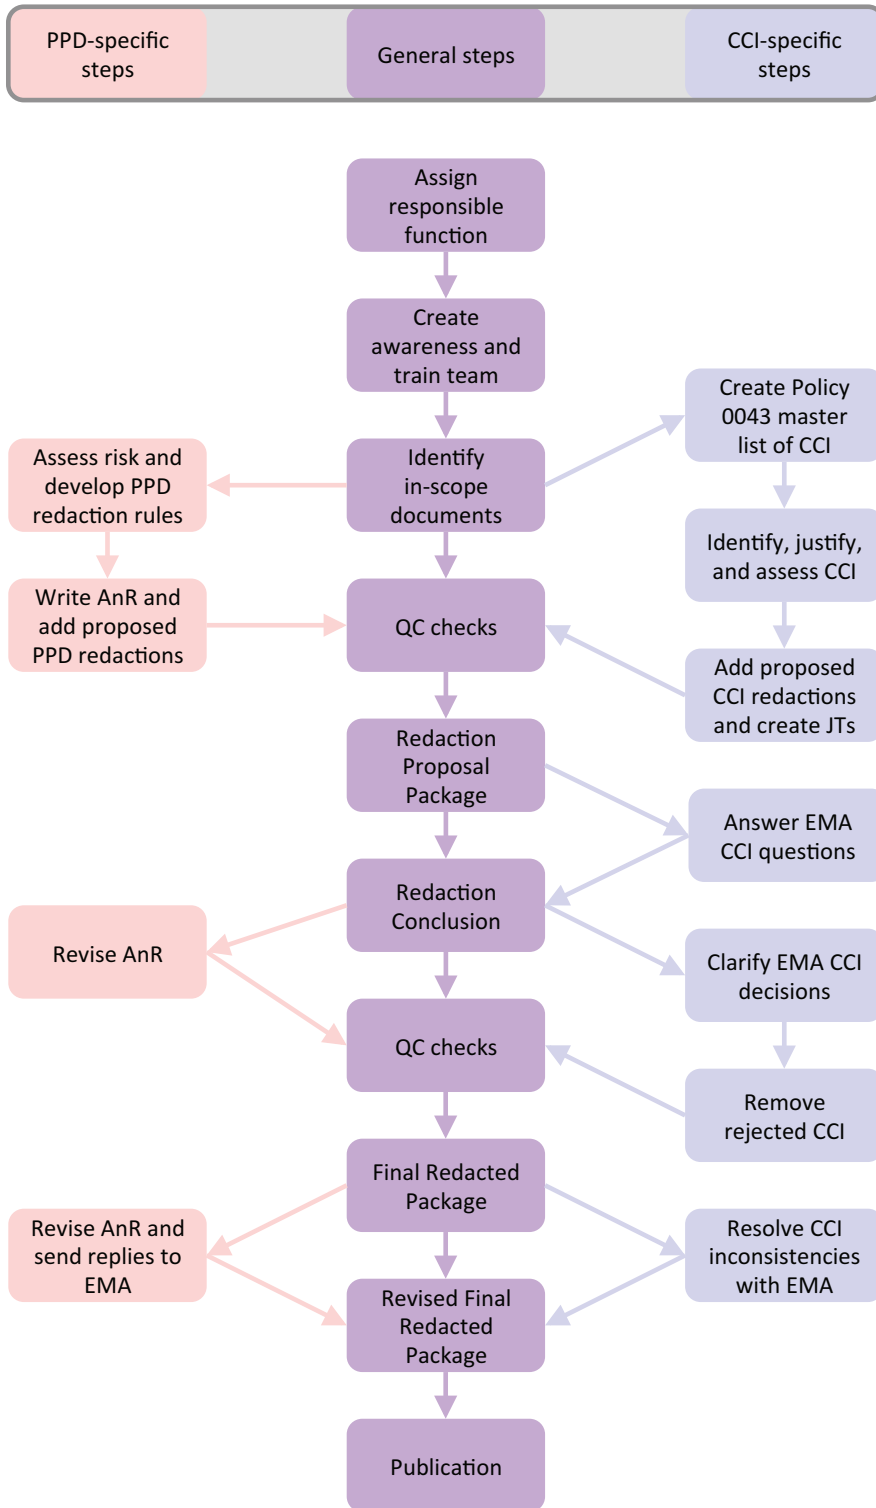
PPD-specific steps

General steps

CCI-specific steps

Assign responsible function

Create awareness and train team

Identify in-scope documents

Assess risk and develop PPD redaction rules

Create Policy 0043 master list of CCI

Identify, justify, and assess CCI

Write AnR and add proposed PPD redactions

QC checks

Add proposed CCI redactions and create JTs

Redaction Proposal Package

Answer EMA CCI questions

Redaction Conclusion

Revise AnR

Clarify EMA CCI decisions

QC checks

Remove rejected CCI

Final Redacted Package

Revise AnR and send replies to EMA

Resolve CCI inconsistencies with EMA

Revised Final Redacted Package

Publication